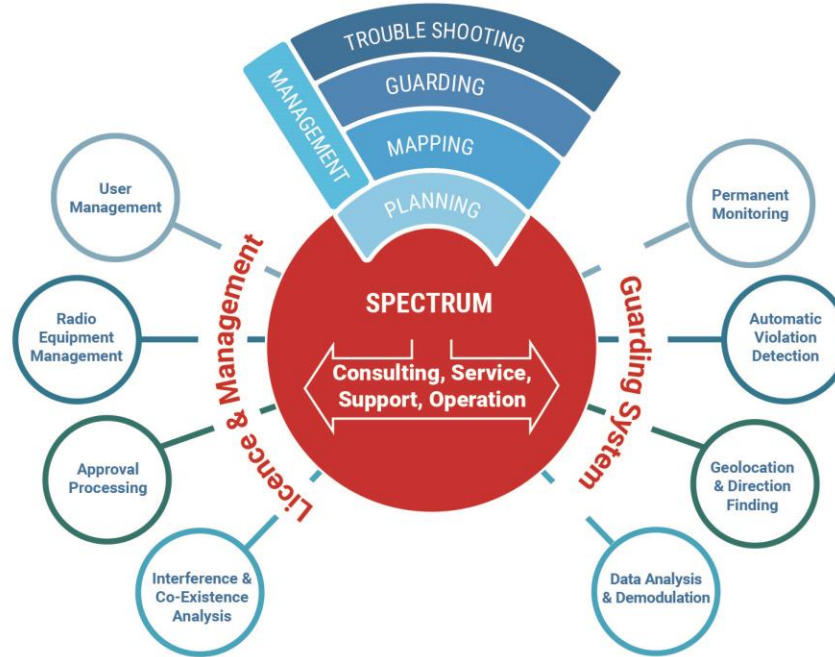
TROUBLE SHOOTING
GUARDING
MAPPING
PLANNING
MANAGEMENT

User Management

Radio Equipment Management

Approval Processing

Interference & Co-Existence Analysis

Licence & Management

SPECTRUM

Consulting, Service, Support, Operation

Guarding System

Permanent Monitoring

Automatic Violation Detection

Geolocation & Direction Finding

Data Analysis & Demodulation